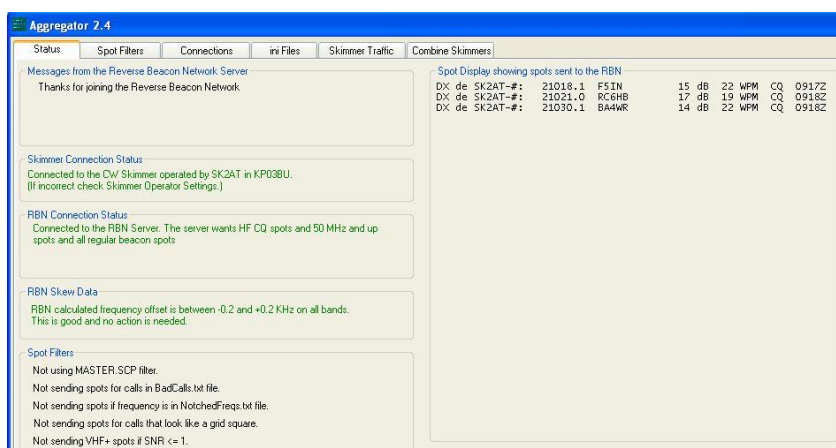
Aggregator 2.4

Status | Spot Filters | Connections | ini Files | Skimmer Traffic | Combine Skimmers

Messages from the Reverse Beacon Network Server
Thanks for joining the Reverse Beacon Network

Skimmer Connection Status
Connected to the CW Skimmer operated by SK2AT in KP03BU.
(If incorrect check Skimmer Operator Settings.)

RBN Connection Status
Connected to the RBN Server. The server wants HF CQ spots and 50 MHz and up spots and all regular beacon spots

RBN Skew Data
RBN calculated frequency offset is between -0.2 and +0.2 KHz on all bands.
This is good and no action is needed.

Spot Filters
Not using MASTER.SCP filter.
Not sending spots for calls in BadCalls.txt file.
Not sending spots if frequency is in NotchedFreqs.txt file.
Not sending spots for calls that look like a grid square.
Not sending VHF+ spots if SNR <= 1.

Spot Display showing spots sent to the RBN
DX de SK2AT-#: 21018.1 F5IN 15 dB 22 WPM CQ 0917Z
DX de SK2AT-#: 21021.0 RC6HB 17 dB 19 WPM CQ 0918Z
DX de SK2AT-#: 21030.1 BA4WR 14 dB 22 WPM CQ 0918Z